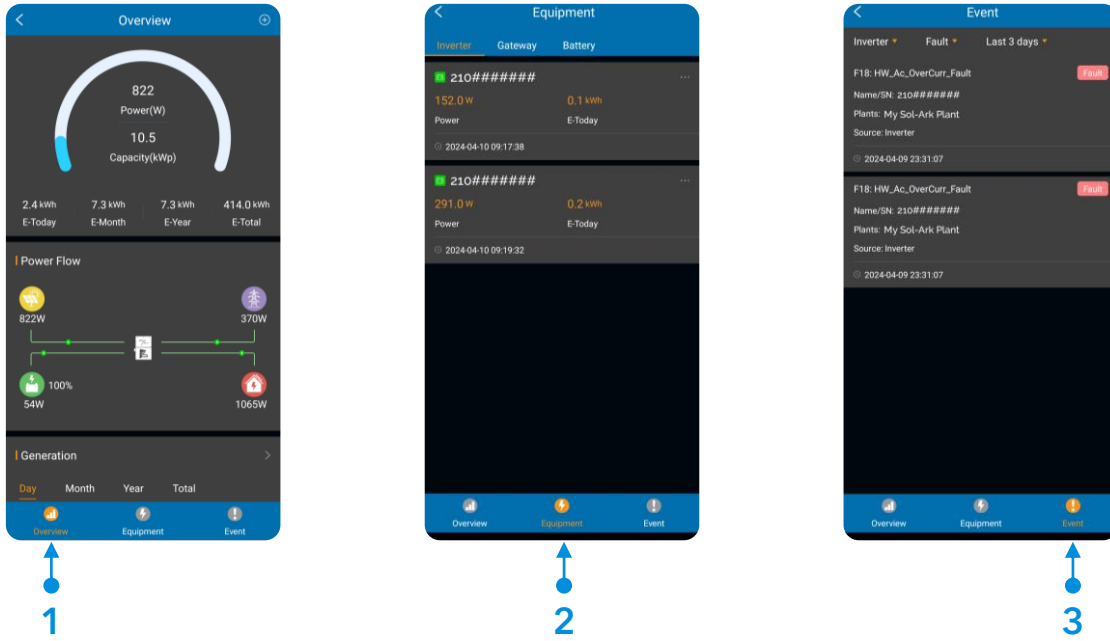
Overview

822
Power(W)

10.5
Capacity(kWp)

2.4 kWh
E-Today

7.3 kWh
E-Month

7.3 kWh
E-Year

414.0 kWh
E-Total

Power Flow

822W

370W

100%

54W

1065W

Generation

Day Month Year Total

Overview Equipment Event

1

Equipment

Inverter Gateway Battery

210######

152.0 W
Power

0.1 kWh
E-Today

2024-04-10 09:17:38

210######

291.0 W
Power

0.2 kWh
E-Today

2024-04-10 09:19:32

Overview Equipment Event

2

Event

Inverter Fault Last 3 days

F18: HW_Ac_OverCurr_Fault
Fault
Name/SN: 210######
Plants: My Sol-Ark Plant
Source: Inverter

2024-04-09 23:31:07

F18: HW_Ac_OverCurr_Fault
Fault
Name/SN: 210######
Plants: My Sol-Ark Plant
Source: Inverter

2024-04-09 23:31:07

Overview Equipment Event

3